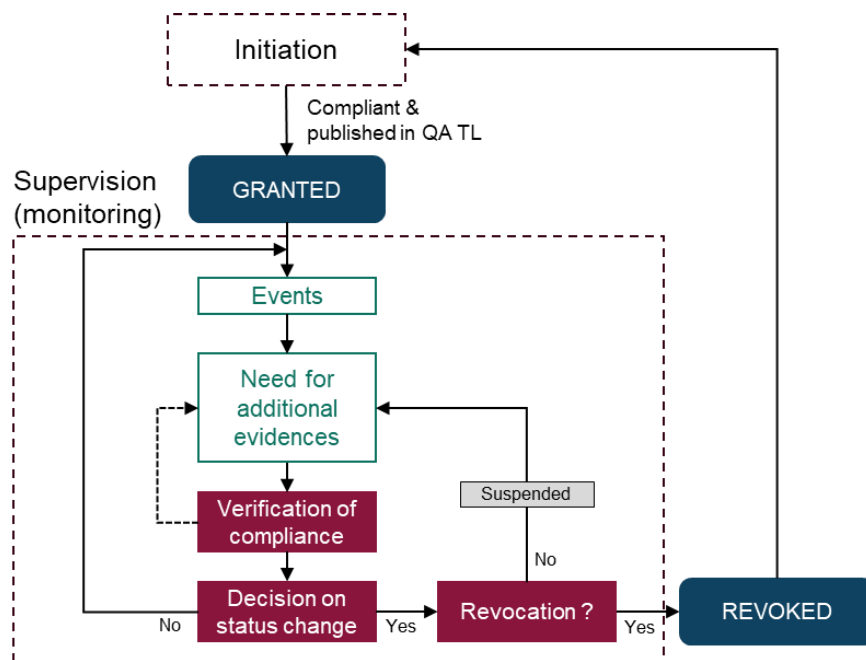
Initiation

Compliant & published in QA TL

Supervision (monitoring)

GRANTED

Events

Need for additional evidences

Verification of compliance

Suspended

No

Decision on status change

No

Yes

Revocation ?

Yes

REVOKED